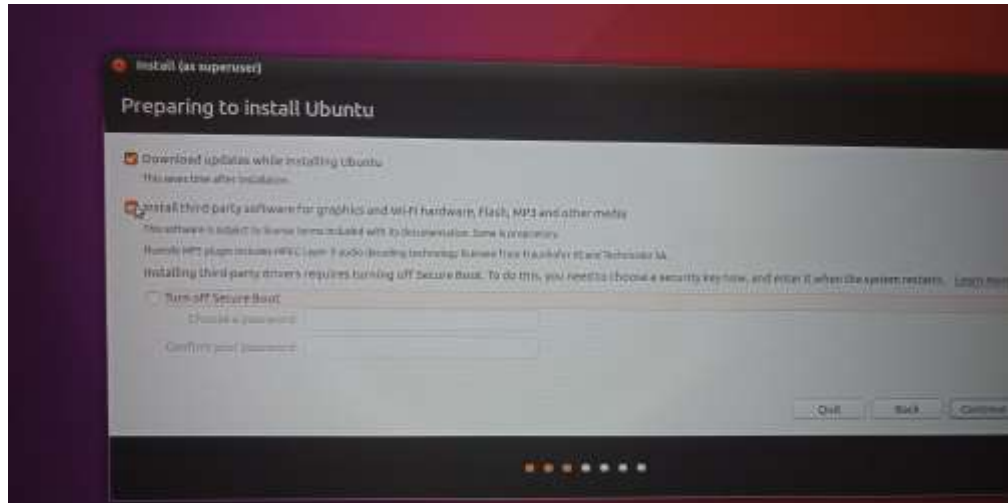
Install (as superuser)

Preparing to install Ubuntu

Download updates while installing Ubuntu
This saves time after installation.

Install third-party software for graphics and Wi-Fi hardware, Flash, MP3 and other media
This software is subject to license terms included with its documentation. Some is proprietary.
Fluendo MP3 plugin includes MPEG Layer-3 audio decoding technology licensed from Fraunhofer IIS and Technicolor SA.
Installing third-party drivers requires turning off Secure Boot. To do this, you need to choose a security key now, and enter it when the system restarts. Learn more

Turn off Secure Boot
Choose a password
Confirm your password

Quit Back Continue